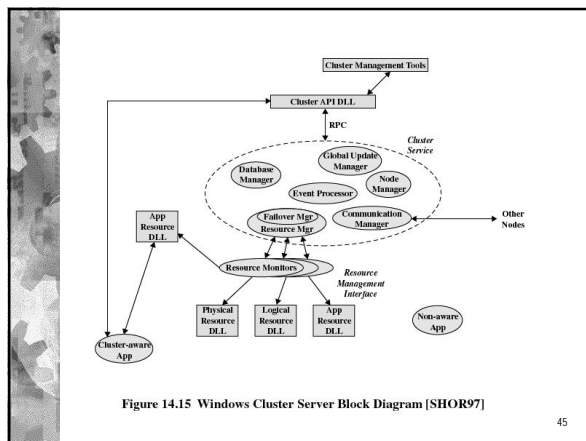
Cluster Management Tools

Cluster API DLL

RPC

Cluster Service

Global Update Manager

Database Manager

Node Manager

Event Processor

App Resource DLL

Failover Mgr Resource Mgr

Communication Manager

Other Nodes

Resource Monitors

Resource Management Interface

Physical Resource DLL

Logical Resource DLL

App Resource DLL

Non-aware App

Cluster-aware App

Figure 14.15 Windows Cluster Server Block Diagram [SHOR97]

45